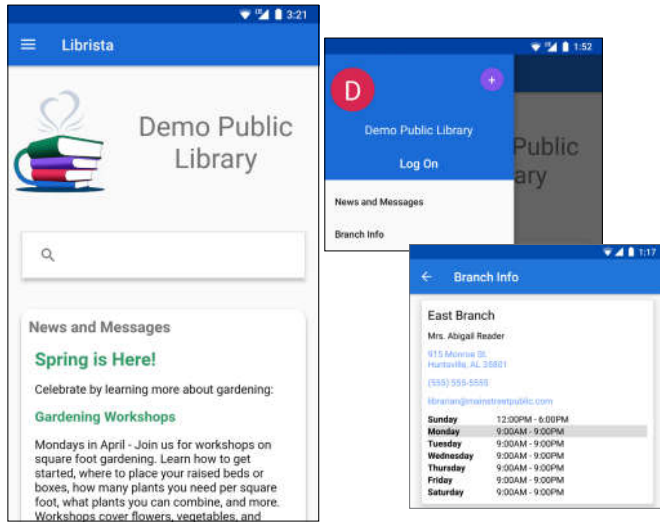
3:21

Librista

Demo Public Library

News and Messages

Spring is Here!

Celebrate by learning more about gardening:

Gardening Workshops

Mondays in April - Join us for workshops on square foot gardening. Learn how to get started, where to place your raised beds or boxes, how many plants you need per square foot, what plants you can combine, and more. Workshops cover flowers, vegetables, and

1:52

D

+

Demo Public Library

Log On

News and Messages

Branch Info

Public
ary

1:17

Branch Info

East Branch

Mrs. Abigail Reader

915 Monroe St.
Huntsville, AL 35801

(555) 555-5555

librarian@mainstreetpublic.com

| | |
|---|---|
| Sunday | 12:00PM - 6:00PM |
| Monday | 9:00AM - 9:00PM |
| Tuesday | 9:00AM - 9:00PM |
| Wednesday | 9:00AM - 9:00PM |
| Thursday | 9:00AM - 9:00PM |
| Friday | 9:00AM - 9:00PM |
| Saturday | 9:00AM - 9:00PM |